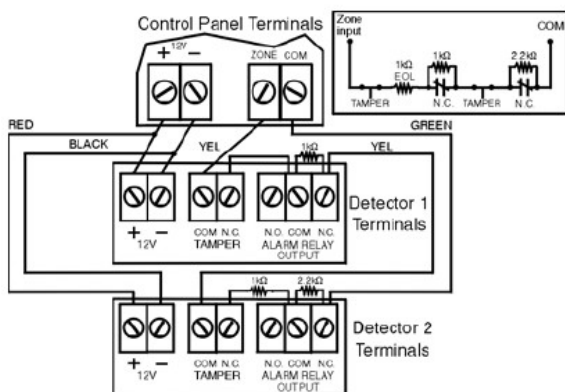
Control Panel Terminals

+ 12V −
ZONE COM

Zone input
COM
1kΩ EOL
1kΩ
2.2kΩ
TAMPER
N.C.
TAMPER
N.C.

RED
BLACK
YEL
1kΩ
YEL
GREEN

+ −
12V
COM N.C.
TAMPER
N.O. COM N.C.
ALARM RELAY
OUTPUT
Detector 1
Terminals

1kΩ
2.2kΩ

+ −
12V
COM N.C.
TAMPER
N.O. COM N.C.
ALARM RELAY
OUTPUT
Detector 2
Terminals